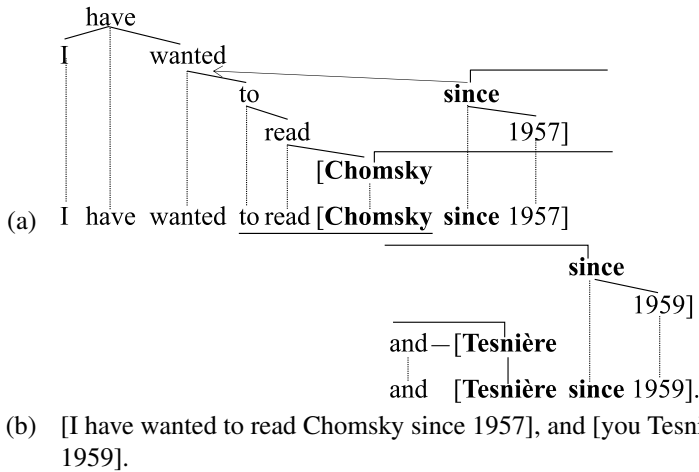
have

I wanted

to since

read 1957]

[**Chomsky**

(a) I have wanted to read [**Chomsky** **since** 1957]

**since**

1959]

and – [**Tesnière**

and [**Tesnière** **since** 1959].

(b) [I have wanted to read Chomsky since 1957], and [you Tesni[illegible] 1959].